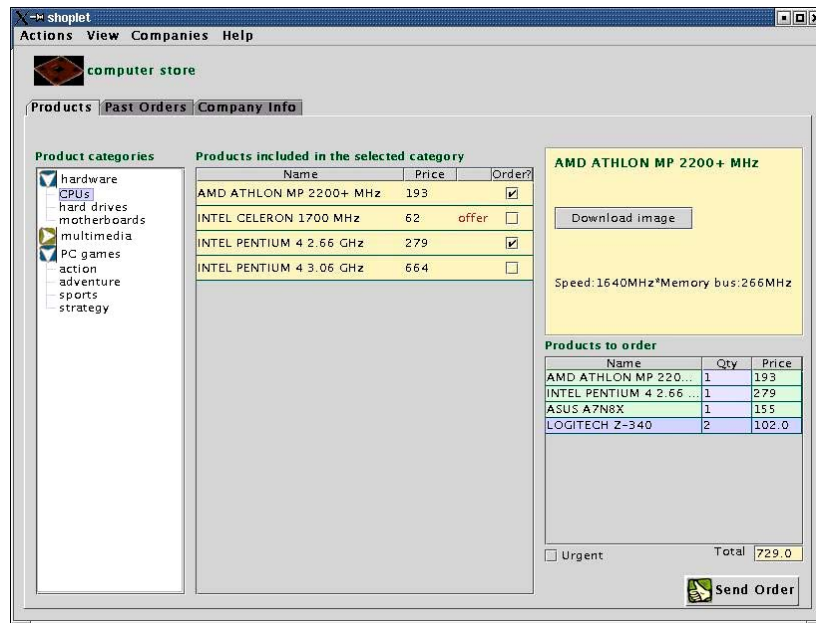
shoplet

Actions View Companies Help

computer store

Products Past Orders Company Info

Product categories

hardware
CPUs
hard drives
motherboards
multimedia
PC games
action
adventure
sports
strategy

Products included in the selected category

| Name | Price | | Order? |
|---|---|---|---|
| AMD ATHLON MP 2200+ MHz | 193 | | ☑ |
| INTEL CELERON 1700 MHz | 62 | offer | ☐ |
| INTEL PENTIUM 4 2.66 GHz | 279 | | ☑ |
| INTEL PENTIUM 4 3.06 GHz | 664 | | ☐ |

AMD ATHLON MP 2200+ MHz

Download image

Speed:1640MHz*Memory bus:266MHz

Products to order

| Name | Qty | Price |
|---|---|---|
| AMD ATHLON MP 220... | 1 | 193 |
| INTEL PENTIUM 4 2.66 ... | 1 | 279 |
| ASUS A7N8X | 1 | 155 |
| LOGITECH Z-340 | 2 | 102.0 |

Urgent

Total 729.0

Send Order